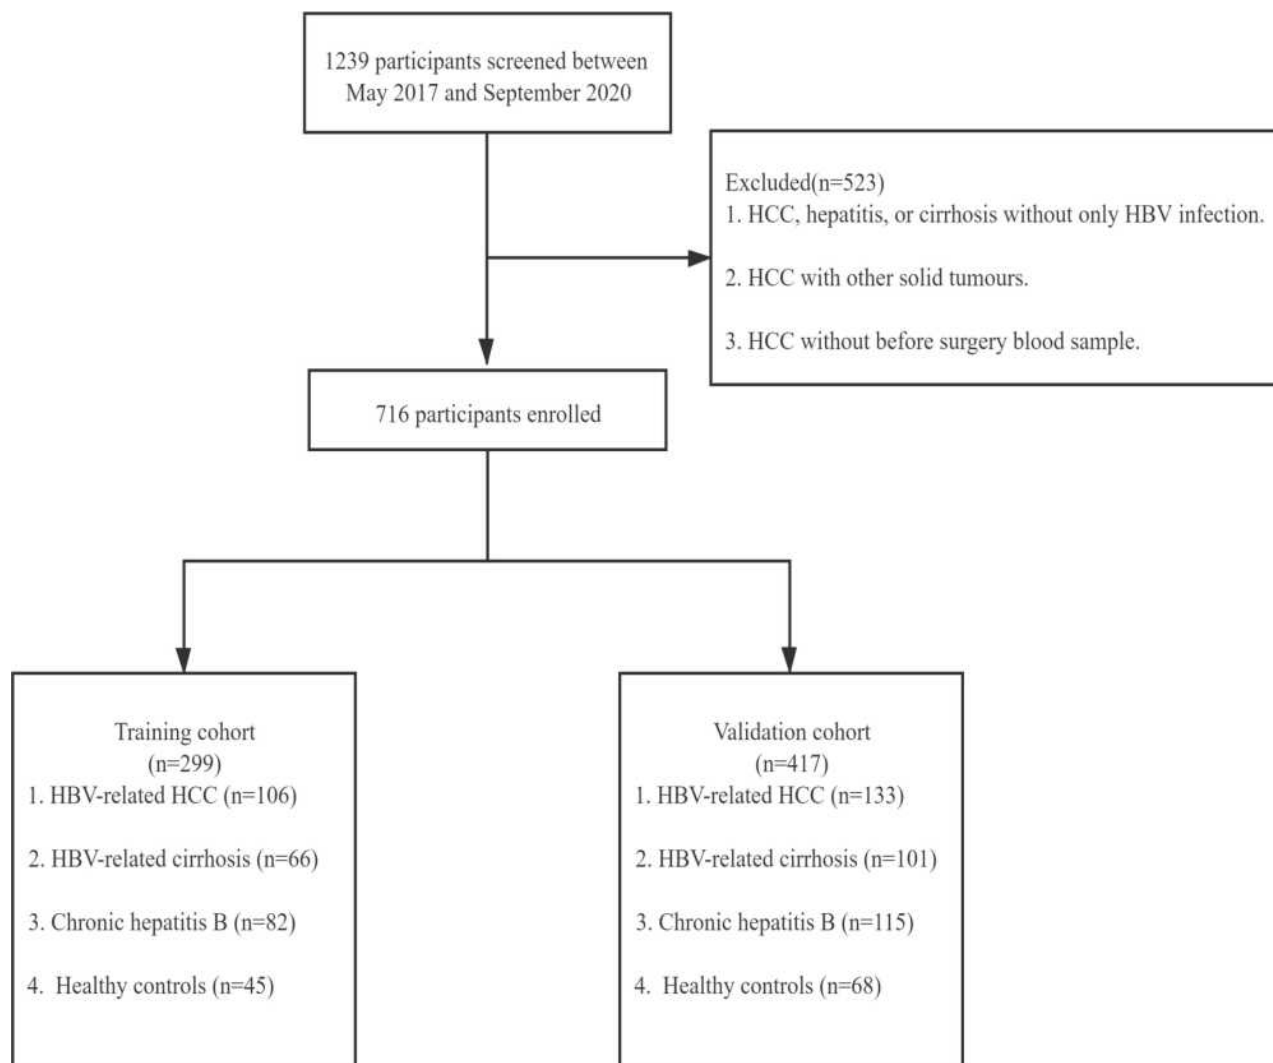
1239 participants screened between May 2017 and September 2020

Excluded(n=523)
1. HCC, hepatitis, or cirrhosis without only HBV infection.

2. HCC with other solid tumours.

3. HCC without before surgery blood sample.

716 participants enrolled

Training cohort
(n=299)
1. HBV-related HCC (n=106)

2. HBV-related cirrhosis (n=66)

3. Chronic hepatitis B (n=82)

4. Healthy controls (n=45)

Validation cohort
(n=417)
1. HBV-related HCC (n=133)

2. HBV-related cirrhosis (n=101)

3. Chronic hepatitis B (n=115)

4. Healthy controls (n=68)